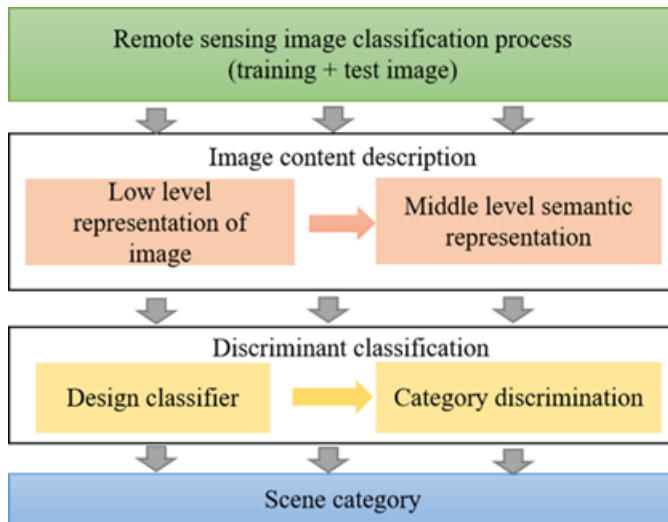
Remote sensing image classification process
(training + test image)

Image content description

Low level representation of image

Middle level semantic representation

Discriminant classification

Design classifier

Category discrimination

Scene category